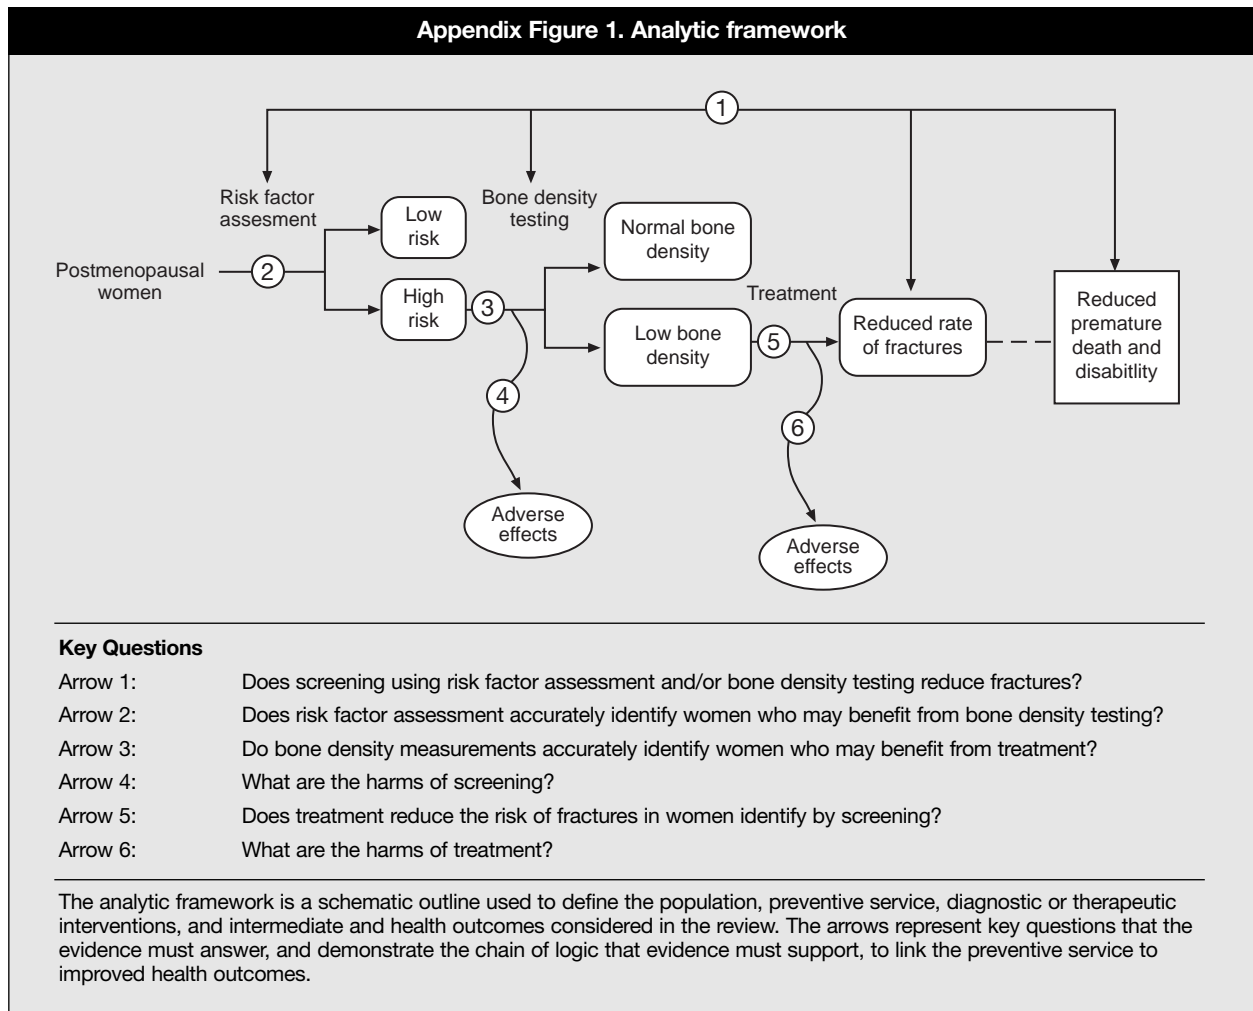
Appendix Figure 1. Analytic framework

1

Risk factor assesment

Bone density testing

Low risk

Normal bone density

Postmenopausal women

2

High risk

3

Treatment

Low bone density

5

Reduced rate of fractures

Reduced premature death and disabitlity

4

6

Adverse effects

Adverse effects

Key Questions

| | |
|---|---|
| Arrow 1: | Does screening using risk factor assessment and/or bone density testing reduce fractures? |
| Arrow 2: | Does risk factor assessment accurately identify women who may benefit from bone density testing? |
| Arrow 3: | Do bone density measurements accurately identify women who may benefit from treatment? |
| Arrow 4: | What are the harms of screening? |
| Arrow 5: | Does treatment reduce the risk of fractures in women identify by screening? |
| Arrow 6: | What are the harms of treatment? |

The analytic framework is a schematic outline used to define the population, preventive service, diagnostic or therapeutic interventions, and intermediate and health outcomes considered in the review. The arrows represent key questions that the evidence must answer, and demonstrate the chain of logic that evidence must support, to link the preventive service to improved health outcomes.